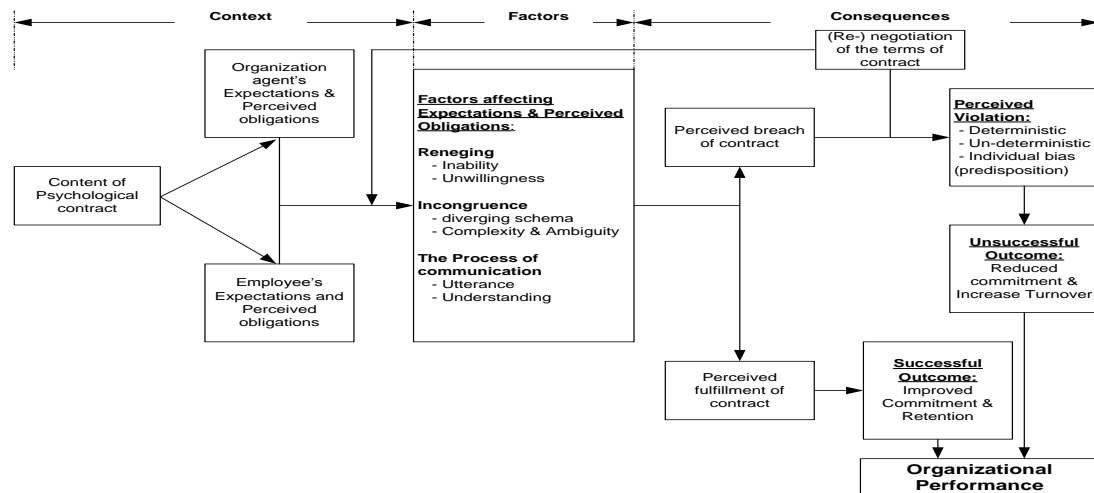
Context

Factors

Consequences

Organization agent's Expectations & Perceived obligations

Content of Psychological contract

Employee's Expectations and Perceived obligations

Factors affecting Expectations & Perceived Obligations:

Reneging
- Inability
- Unwillingness

Incongruence
- diverging schema
- Complexity & Ambiguity

The Process of communication
- Utterance
- Understanding

(Re-) negotiation of the terms of contract

Perceived breach of contract

Perceived Violation:
- Deterministic
- Un-deterministic
- Individual bias (predisposition)

Unsuccessful Outcome:
Reduced commitment & Increase Turnover

Perceived fulfillment of contract

Successful Outcome:
Improved Commitment & Retention

Organizational Performance